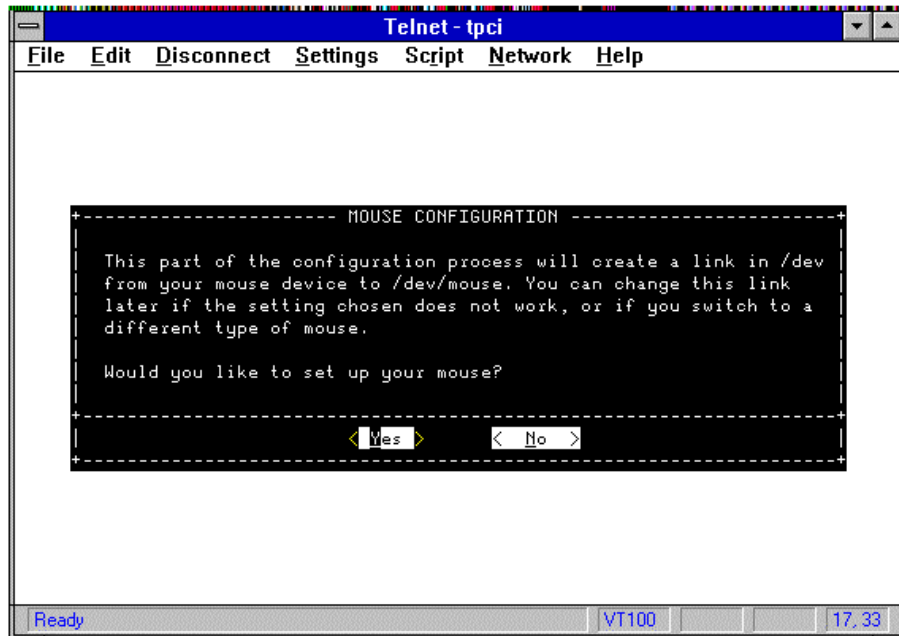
Telnet - tpci

File Edit Disconnect Settings Script Network Help

MOUSE CONFIGURATION

This part of the configuration process will create a link in /dev from your mouse device to /dev/mouse. You can change this link later if the setting chosen does not work, or if you switch to a different type of mouse.

Would you like to set up your mouse?

< Yes > < No >

Ready VT100 17, 33